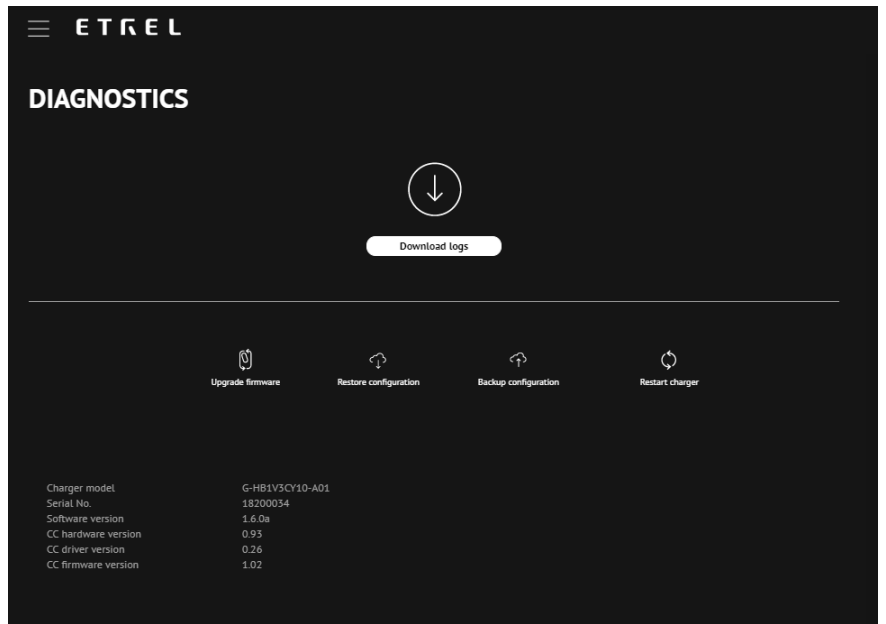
ETREL

DIAGNOSTICS

Download logs

Upgrade firmware
Restore configuration
Backup configuration
Restart charger

| | |
|---|---|
| Charger model | G-HB1V3CY10-A01 |
| Serial No. | 18200034 |
| Software version | 1.6.0a |
| CC hardware version | 0.93 |
| CC driver version | 0.26 |
| CC firmware version | 1.02 |